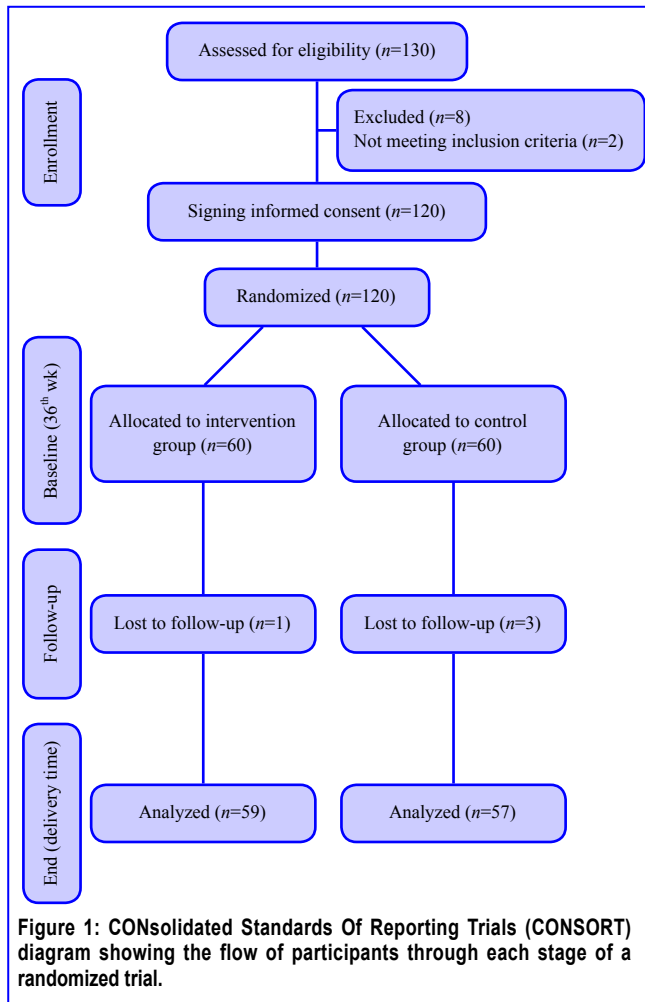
Enrollment

Assessed for eligibility ($n$=130)

Excluded ($n$=8)
Not meeting inclusion criteria ($n$=2)

Signing informed consent ($n$=120)

Randomized ($n$=120)

Baseline ($36^{th}$ wk)

Allocated to intervention group ($n$=60)

Allocated to control group ($n$=60)

Follow-up

Lost to follow-up ($n$=1)

Lost to follow-up ($n$=3)

End (delivery time)

Analyzed ($n$=59)

Analyzed ($n$=57)

Figure 1: CONsolidated Standards Of Reporting Trials (CONSORT) diagram showing the flow of participants through each stage of a randomized trial.